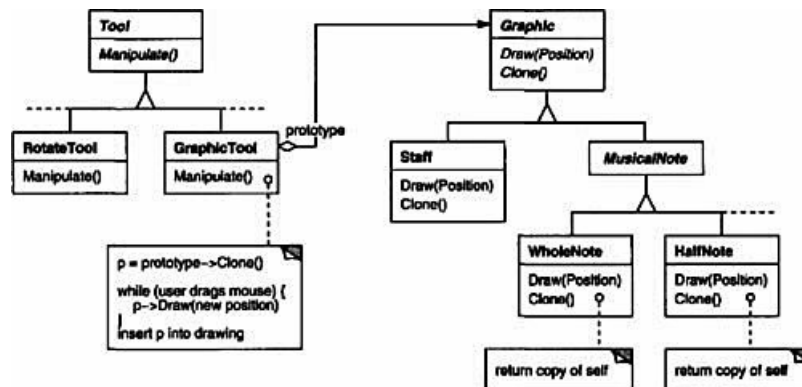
Tool
Manipulate()

RotateTool
Manipulate()

GraphicTool
Manipulate()

prototype

p = prototype->Clone()
while (user drags mouse) {
p->Draw(new position)
}
insert p into drawing

Graphic
Draw(Position)
Clone()

Staff
Draw(Position)
Clone()

MusicalNote

WholeNote
Draw(Position)
Clone()

HalfNote
Draw(Position)
Clone()

return copy of self

return copy of self